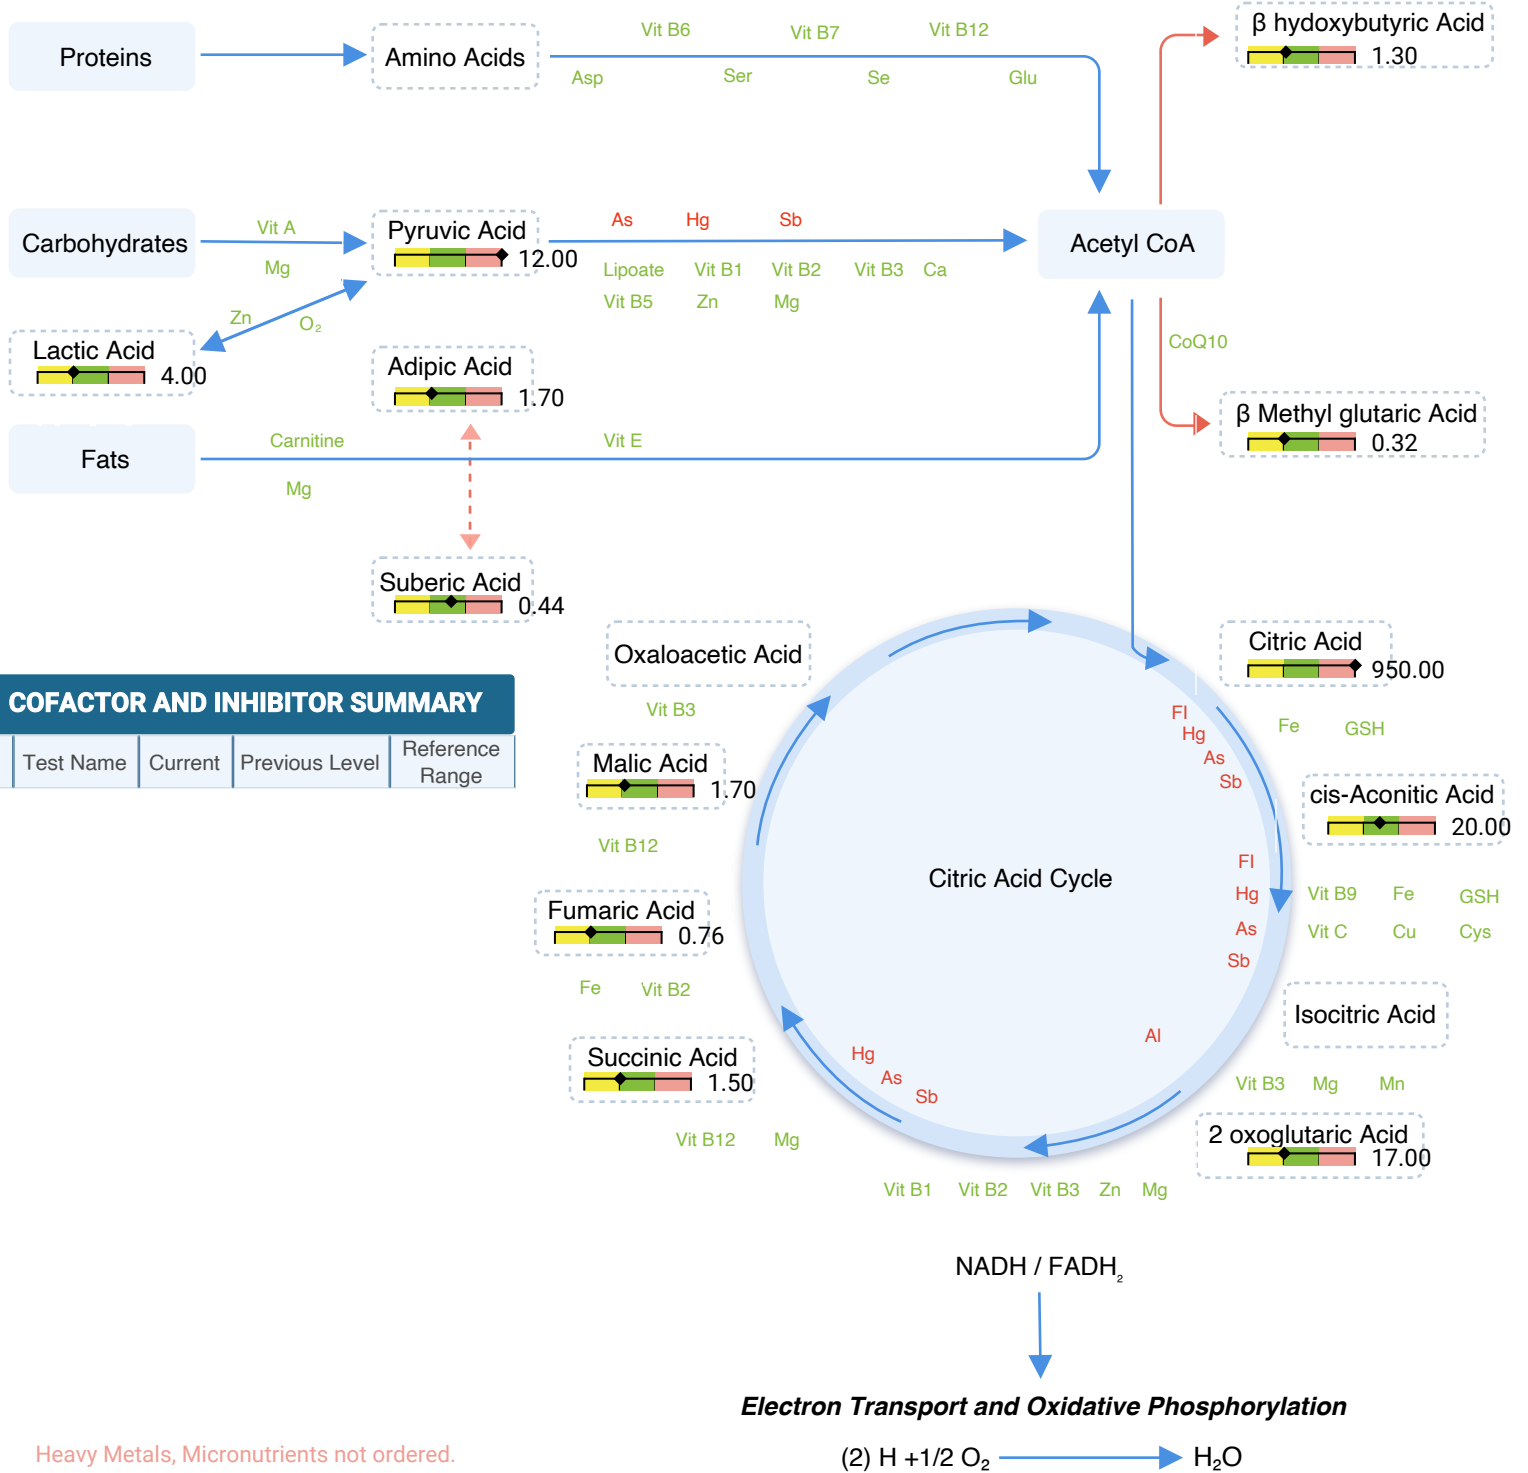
Proteins

Amino Acids

Vit B6 Vit B7 Vit B12

Asp Ser Se Glu

β hydoxybutyric Acid 1.30

Carbohydrates

Vit A

Mg

Pyruvic Acid 12.00

As Hg Sb

Lipoate Vit B1 Vit B2 Vit B3 Ca

Vit B5 Zn Mg

Acetyl CoA

Zn $O_2$

Lactic Acid 4.00

Adipic Acid 1.70

CoQ10

β Methyl glutaric Acid 0.32

Fats

Carnitine

Vit E

Mg

Suberic Acid 0.44

Oxaloacetic Acid

Citric Acid 950.00

COFACTOR AND INHIBITOR SUMMARY

| Test Name | Current | Previous Level | Reference Range |
|---|---|---|---|

Vit B3

Fl Hg As Sb

Fe GSH

Malic Acid 1.70

cis-Aconitic Acid 20.00

Vit B12

Citric Acid Cycle

Fl Hg As Sb

Vit B9 Fe GSH

Vit C Cu Cys

Fumaric Acid 0.76

Fe Vit B2

Isocitric Acid

Al

Hg As Sb

Succinic Acid 1.50

Vit B3 Mg Mn

2 oxoglutaric Acid 17.00

Vit B12 Mg

Vit B1 Vit B2 Vit B3 Zn Mg

NADH / $FADH_2$

Electron Transport and Oxidative Phosphorylation

(2) H +1/2 $O_2$ $H_2O$

Heavy Metals, Micronutrients not ordered.